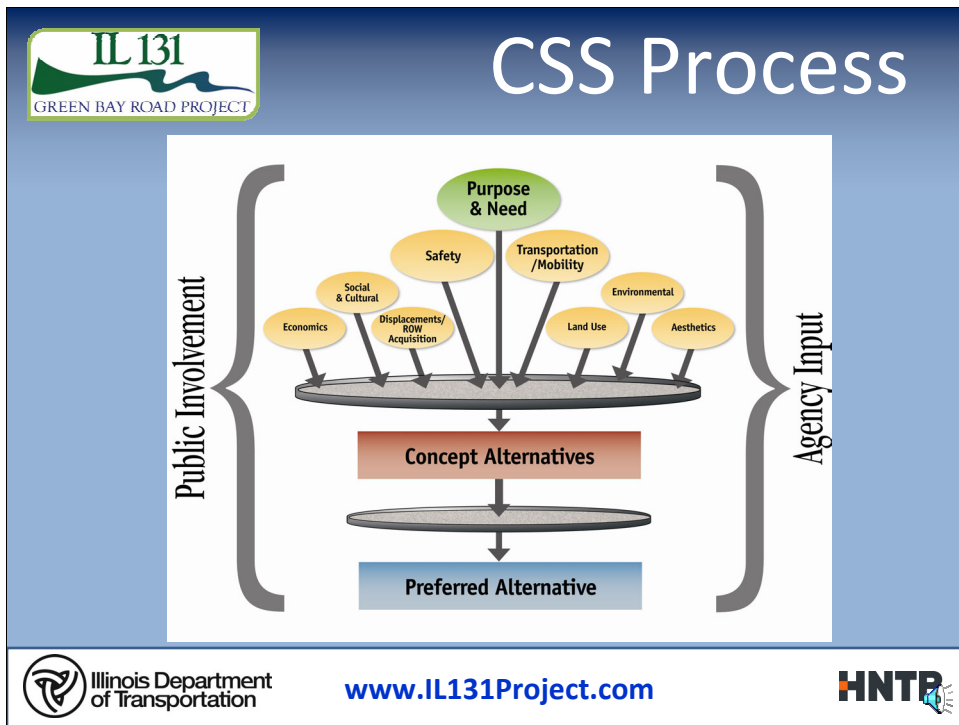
IL 131
GREEN BAY ROAD PROJECT

CSS Process

Purpose & Need

Safety

Transportation /Mobility

Social & Cultural

Environmental

Economics

Displacements/ ROW Acquisition

Land Use

Aesthetics

Public Involvement

Agency Input

Concept Alternatives

Preferred Alternative

Illinois Department of Transportation

www.IL131Project.com

HNTB